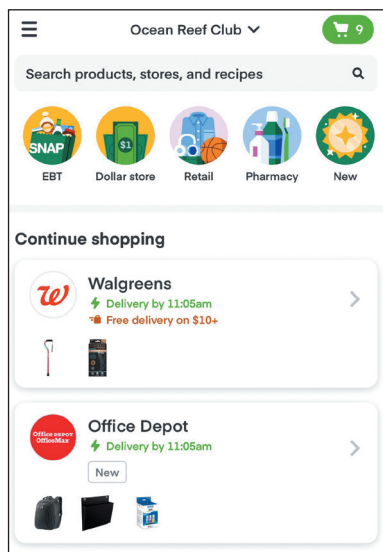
Ocean Reef Club
9

Search products, stores, and recipes

SNAP
EBT
$1
Dollar store
Retail
Pharmacy
New

Continue shopping

W
Walgreens
Delivery by 11:05am
Free delivery on $10+

Office DEPOT OfficeMax
Office Depot
Delivery by 11:05am
New